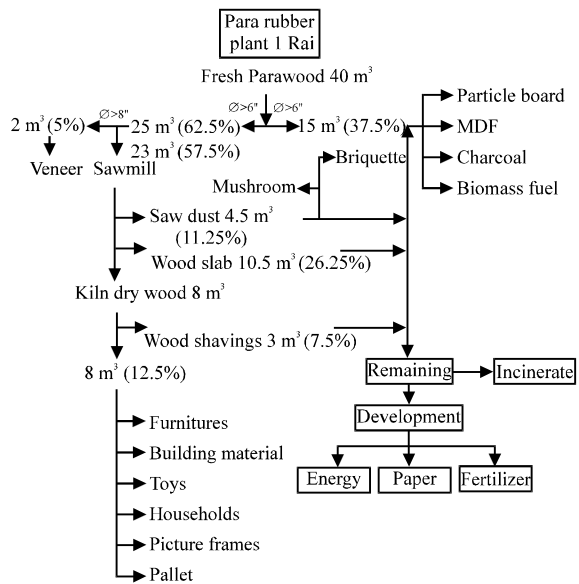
Para rubber plant 1 Rai

Fresh Parawood 40 $m^3$

$\varnothing$>8"

$\varnothing$>6"

$\varnothing$>6"

2 $m^3$ (5%)

25 $m^3$ (62.5%)

23 $m^3$ (57.5%)

15 $m^3$ (37.5%)

Veneer

Sawmill

Particle board

MDF

Charcoal

Biomass fuel

Briquette

Mushroom

Saw dust 4.5 $m^3$ (11.25%)

Wood slab 10.5 $m^3$ (26.25%)

Kiln dry wood 8 $m^3$

Wood shavings 3 $m^3$ (7.5%)

8 $m^3$ (12.5%)

Remaining

Incinerate

Development

Energy

Paper

Fertilizer

Furnitures

Building material

Toys

Households

Picture frames

Pallet